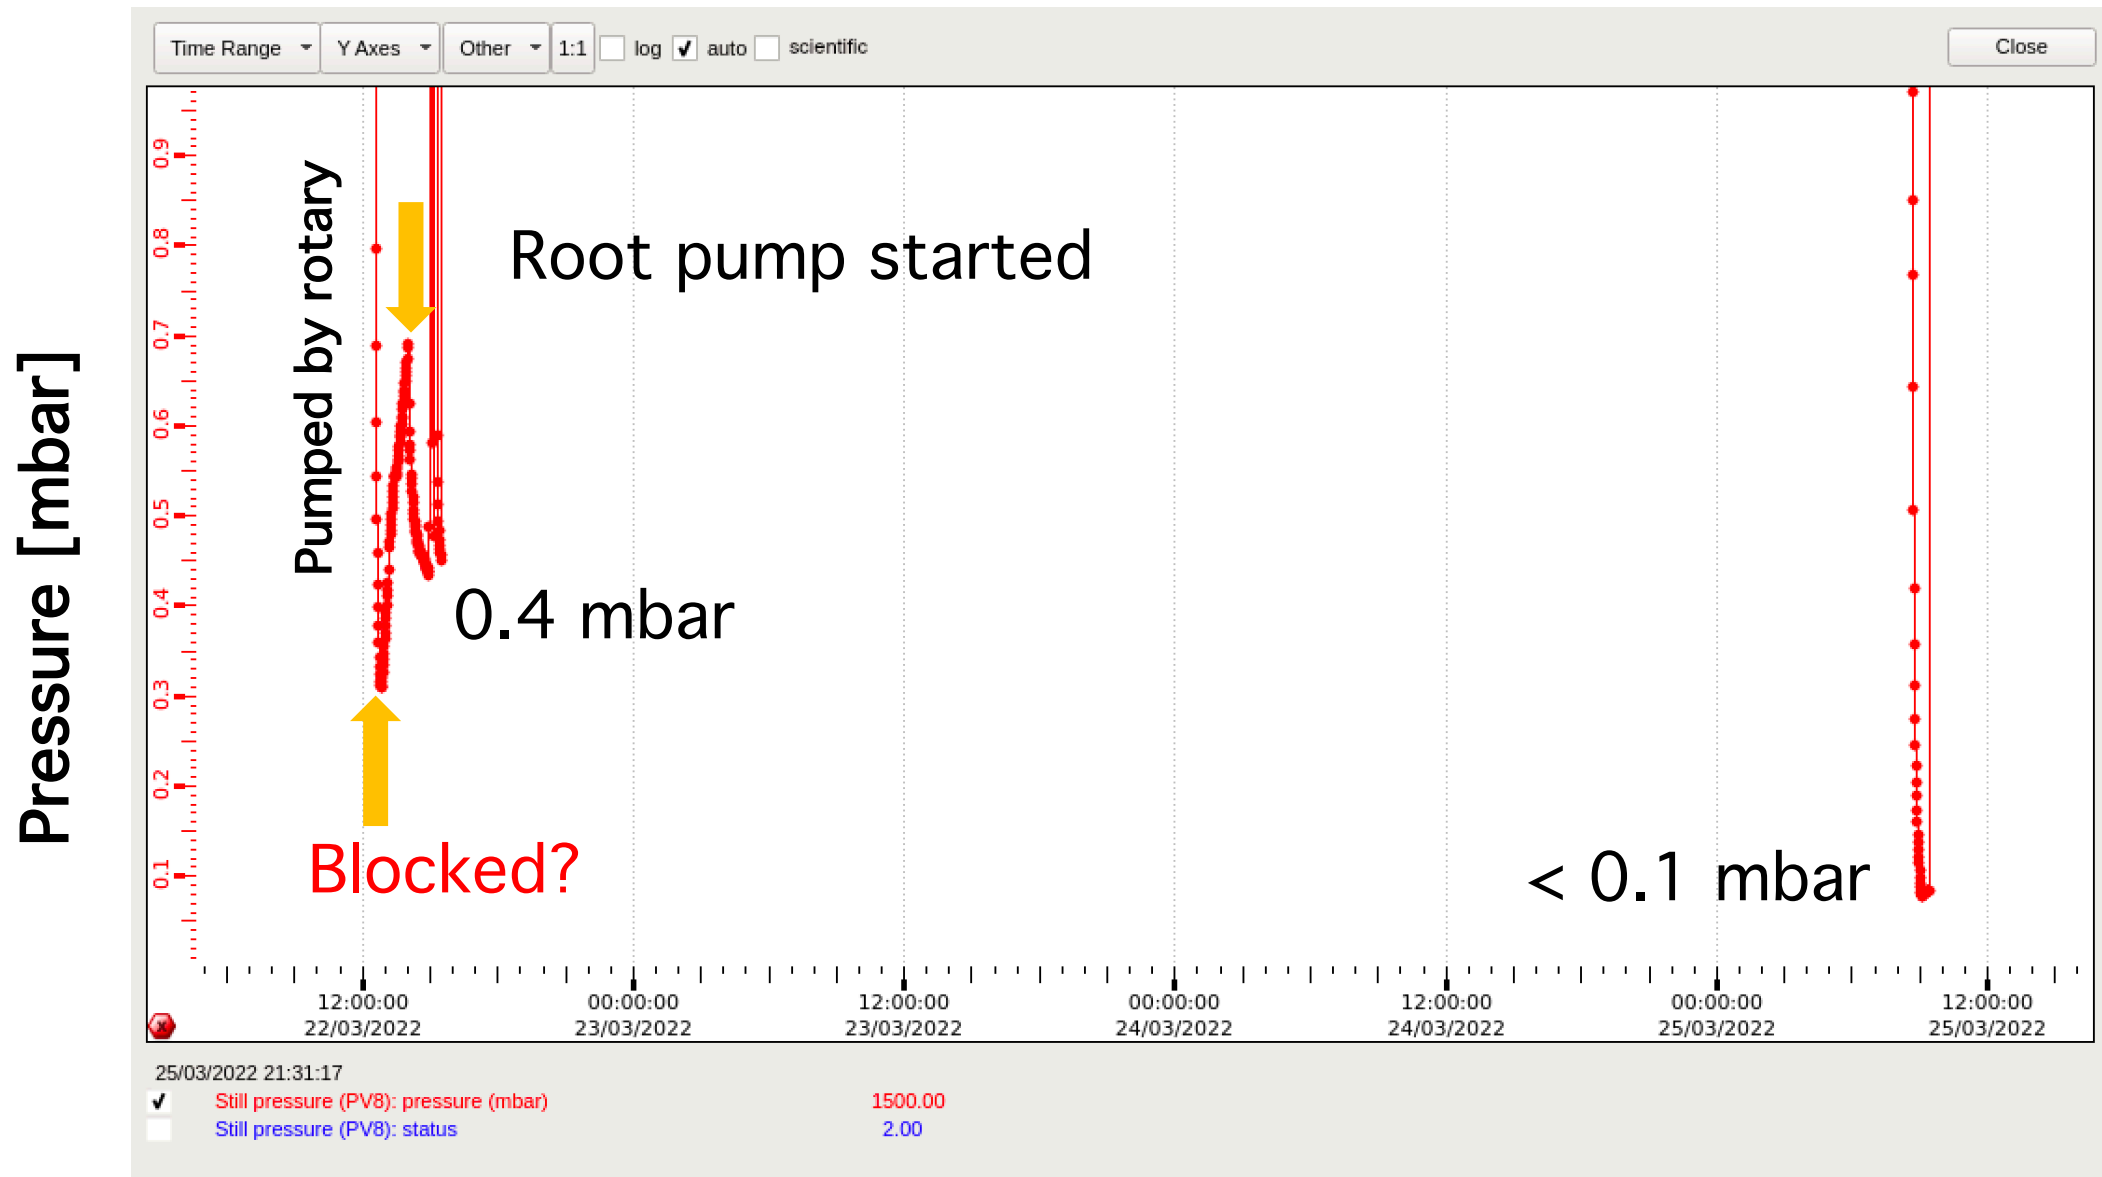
Time Range Y Axes Other 1:1 log auto scientific Close

Pressure [mbar]

0.9
0.8
0.7
0.6
0.5
0.4
0.3
0.2
0.1

Pumped by rotary

Root pump started

0.4 mbar

Blocked?

< 0.1 mbar

12:00:00 22/03/2022
00:00:00 23/03/2022
12:00:00 23/03/2022
00:00:00 24/03/2022
12:00:00 24/03/2022
00:00:00 25/03/2022
12:00:00 25/03/2022

25/03/2022 21:31:17
Still pressure (PV8): pressure (mbar) 1500.00
Still pressure (PV8): status 2.00